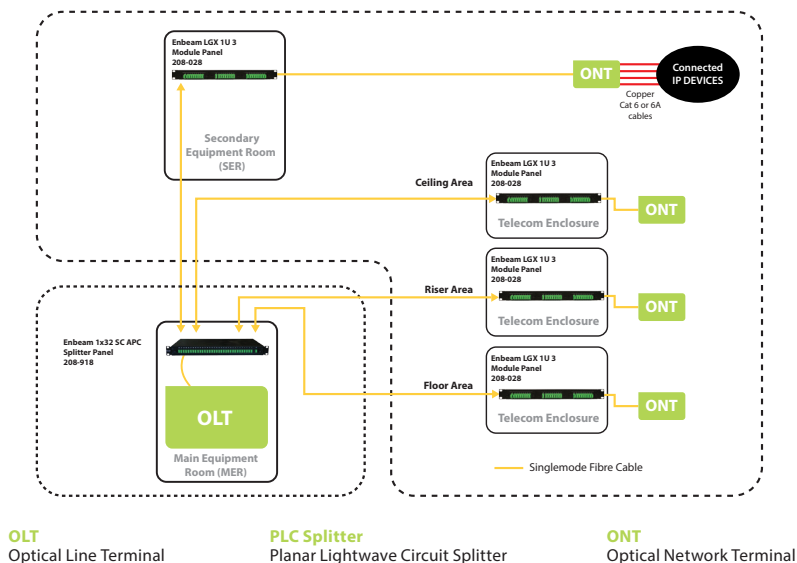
Enbeam LGX 1U 3 Module Panel 208-028

ONT

Connected IP DEVICES

Copper Cat 6 or 6A cables

Secondary Equipment Room (SER)

Ceiling Area

Enbeam LGX 1U 3 Module Panel 208-028

Telecom Enclosure

ONT

Riser Area

Enbeam LGX 1U 3 Module Panel 208-028

Telecom Enclosure

ONT

Enbeam 1x32 SC APC Splitter Panel 208-918

Floor Area

Enbeam LGX 1U 3 Module Panel 208-028

Telecom Enclosure

ONT

OLT

Main Equipment Room (MER)

Singlemode Fibre Cable

OLT
Optical Line Terminal

PLC Splitter
Planar Lightwave Circuit Splitter

ONT
Optical Network Terminal